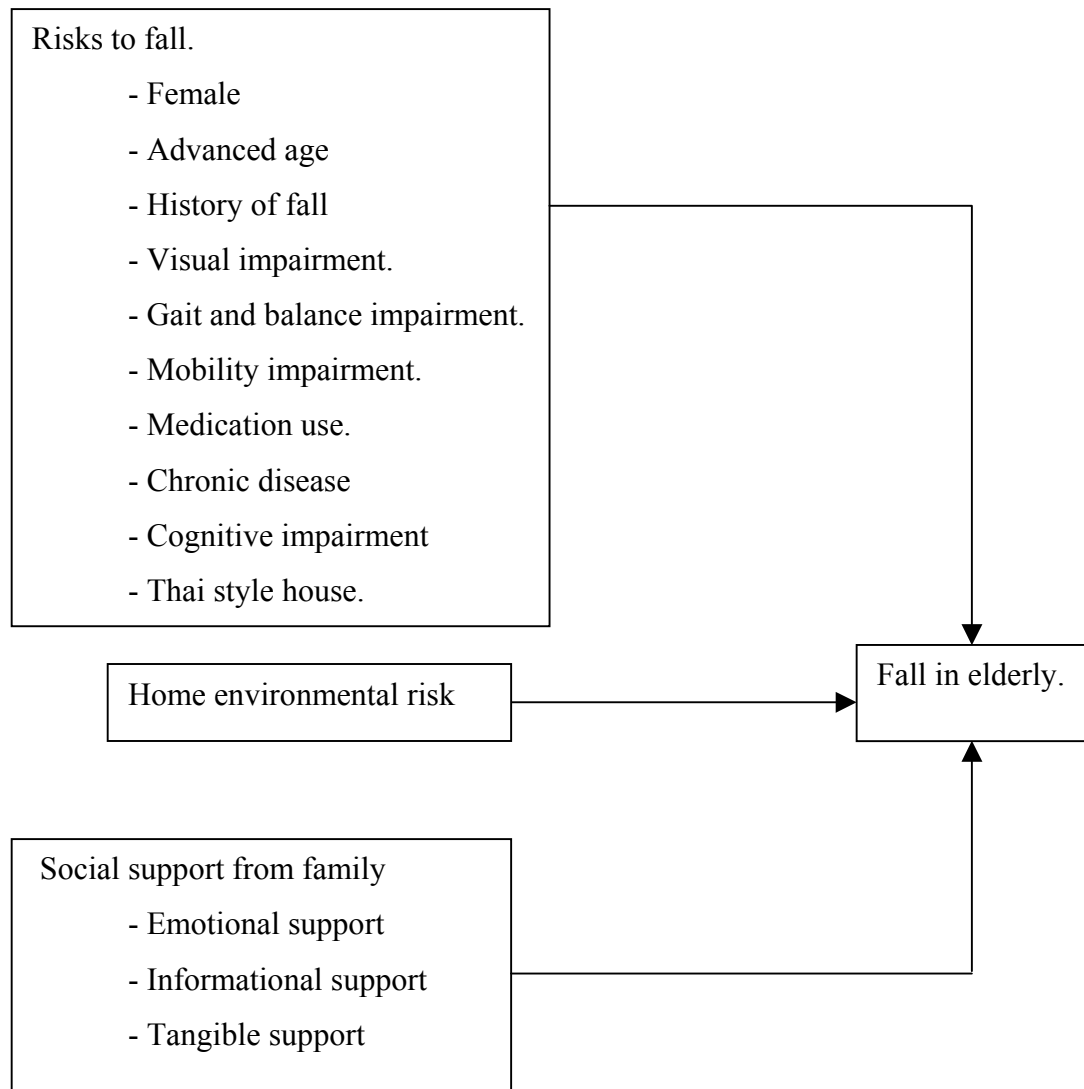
Risks to fall.

- Female
- Advanced age
- History of fall
- Visual impairment.
- Gait and balance impairment.
- Mobility impairment.
- Medication use.
- Chronic disease
- Cognitive impairment
- Thai style house.

Home environmental risk

Fall in elderly.

Social support from family

- Emotional support
- Informational support
- Tangible support